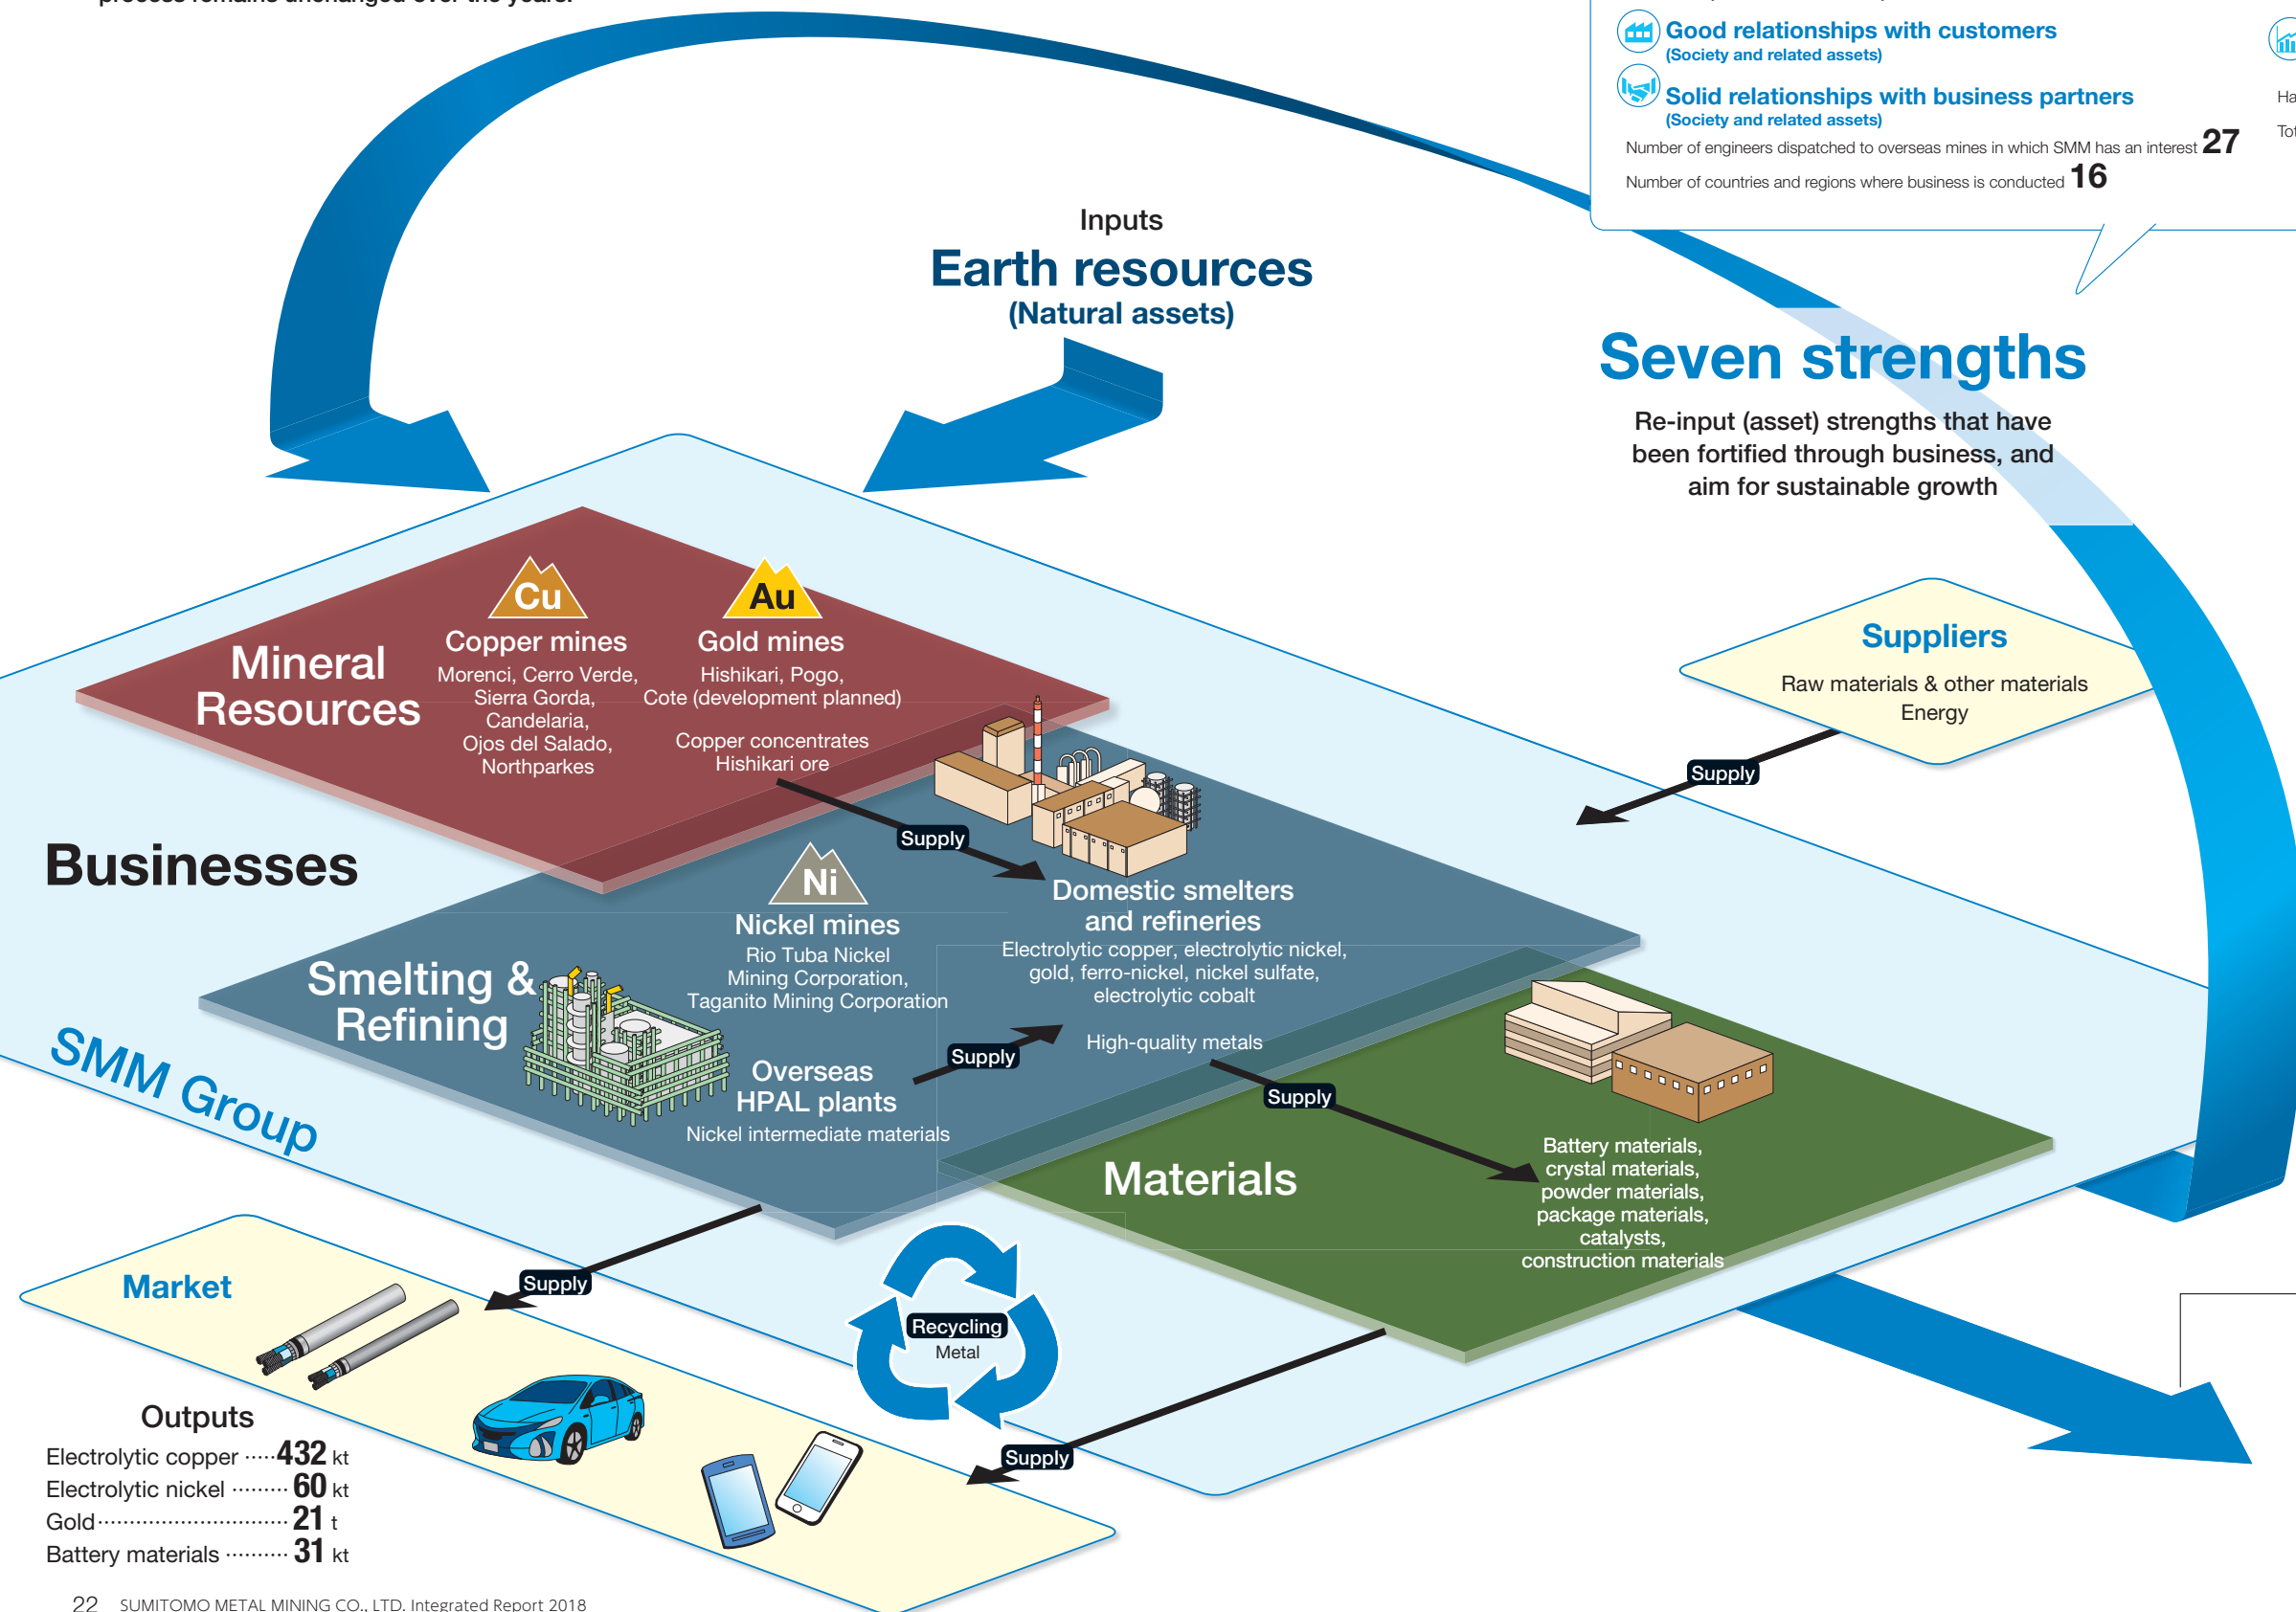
Good relationships with customers
(Society and related assets)

Solid relationships with business partners
(Society and related assets)

Number of engineers dispatched to overseas mines in which SMM has an interest 27

Number of countries and regions where business is conducted 16

Ha

To

Inputs
Earth resources
(Natural assets)

Seven strengths

Re-input (asset) strengths that have been fortified through business, and aim for sustainable growth

Mineral Resources

Cu
Copper mines
Morenci, Cerro Verde, Sierra Gorda, Candelaria, Ojos del Salado, Northparkes

Au
Gold mines
Hishikari, Pogo, Cote (development planned)

Copper concentrates
Hishikari ore

Suppliers
Raw materials & other materials
Energy

Supply

Supply

Businesses

Ni
Nickel mines
Rio Tuba Nickel Mining Corporation, Taganito Mining Corporation

Domestic smelters and refineries
Electrolytic copper, electrolytic nickel, gold, ferro-nickel, nickel sulfate, electrolytic cobalt

High-quality metals

Smelting & Refining

Supply

Overseas HPAL plants
Nickel intermediate materials

Supply

SMM Group

Materials

Battery materials, crystal materials, powder materials, package materials, catalysts, construction materials

Market

Supply

Recycling
Metal

Supply

Outputs
Electrolytic copper ·····432 kt
Electrolytic nickel ·········60 kt
Gold·······························21 t
Battery materials ··········31 kt

22 SUMITOMO METAL MINING CO., LTD. Integrated Report 2018